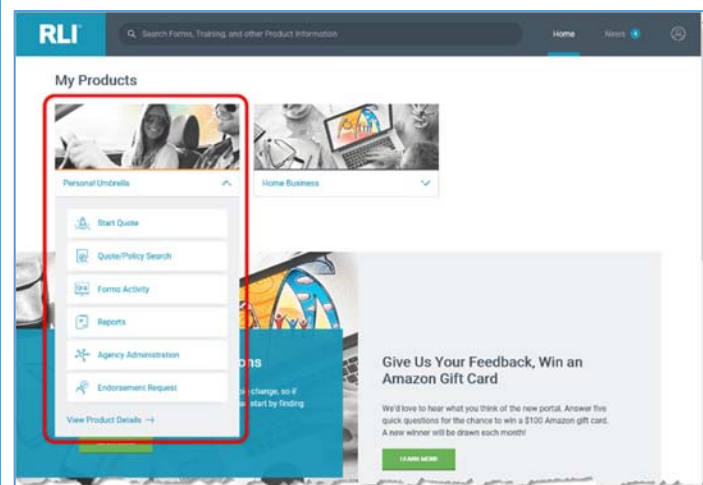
RLI

Search Forms, Training, and other Product Information

Home

News

My Products

Personal Umbrella

Home Business

Start Quote

Quote/Policy Search

Forms Activity

Reports

Agency Administration

Endorsement Request

View Product Details →

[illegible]ons

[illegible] change, so if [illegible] start by finding

Give Us Your Feedback, Win an Amazon Gift Card

We'd love to hear what you think of the new portal. Answer five quick questions for the chance to win a $100 Amazon gift card. A new winner will be drawn each month!

LEARN MORE